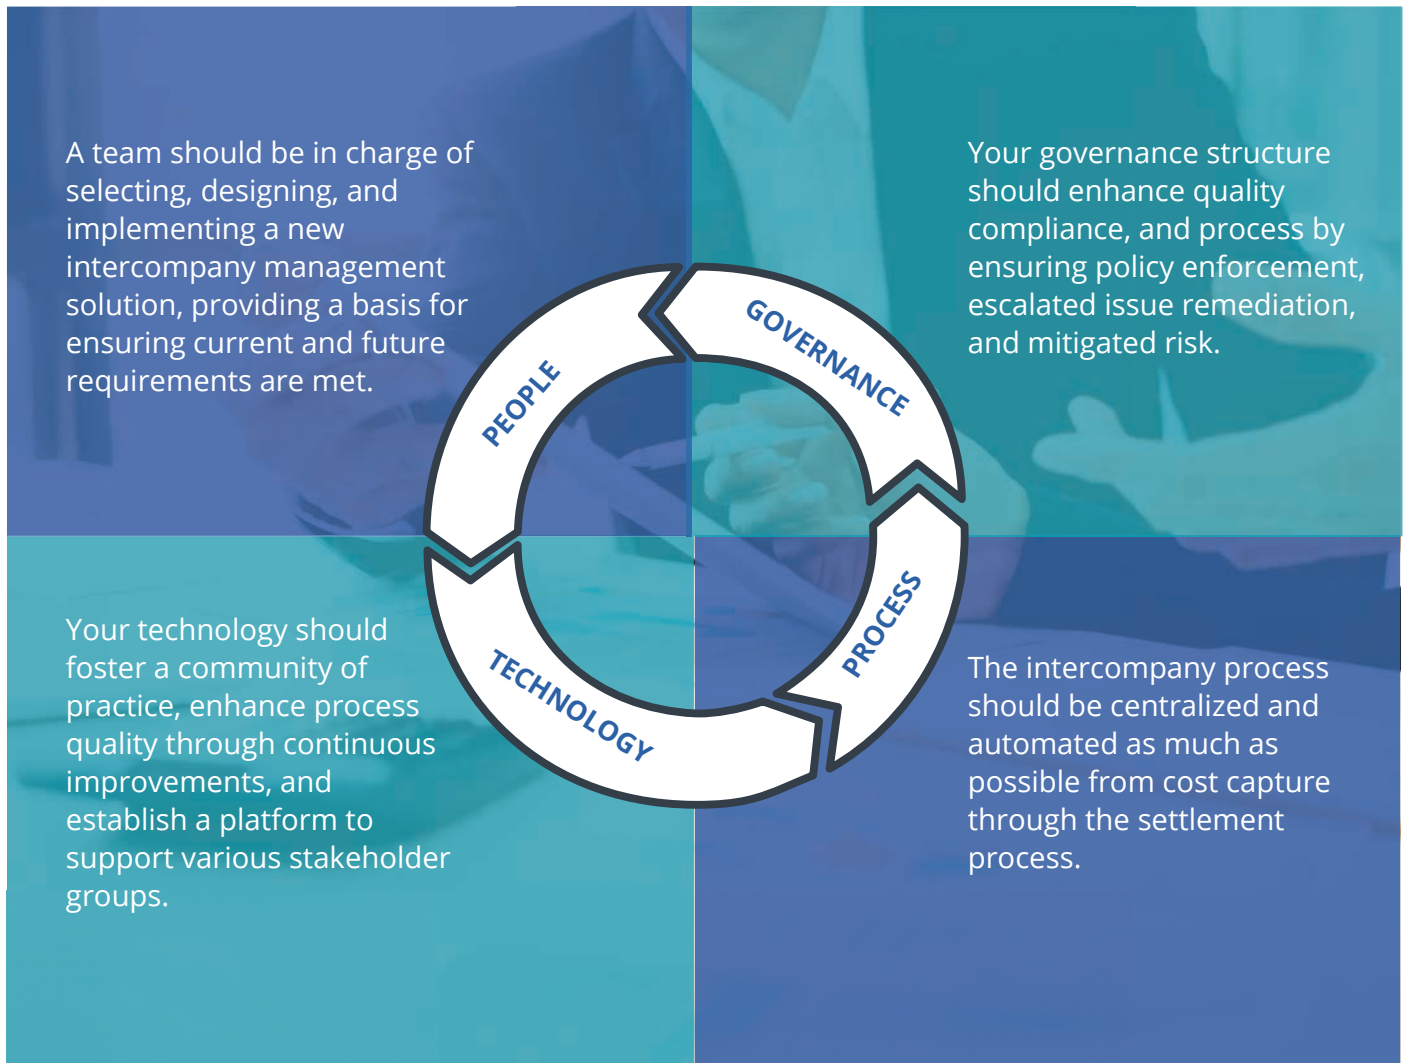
A team should be in charge of selecting, designing, and implementing a new intercompany management solution, providing a basis for ensuring current and future requirements are met.

Your governance structure should enhance quality compliance, and process by ensuring policy enforcement, escalated issue remediation, and mitigated risk.

PEOPLE

GOVERNANCE

PROCESS

TECHNOLOGY

Your technology should foster a community of practice, enhance process quality through continuous improvements, and establish a platform to support various stakeholder groups.

The intercompany process should be centralized and automated as much as possible from cost capture through the settlement process.